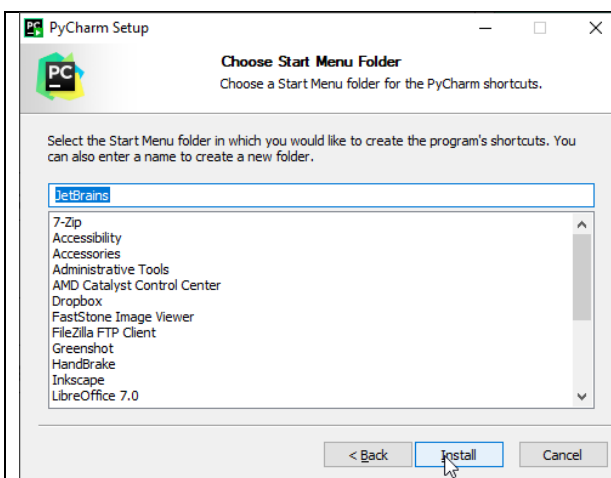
PC PyCharm Setup

PC

Choose Start Menu Folder

Choose a Start Menu folder for the PyCharm shortcuts.

Select the Start Menu folder in which you would like to create the program's shortcuts. You can also enter a name to create a new folder.

JetBrains

7-Zip
Accessibility
Accessories
Administrative Tools
AMD Catalyst Control Center
Dropbox
FastStone Image Viewer
FileZilla FTP Client
Greenshot
HandBrake
Inkscape
LibreOffice 7.0

< Back
Install
Cancel